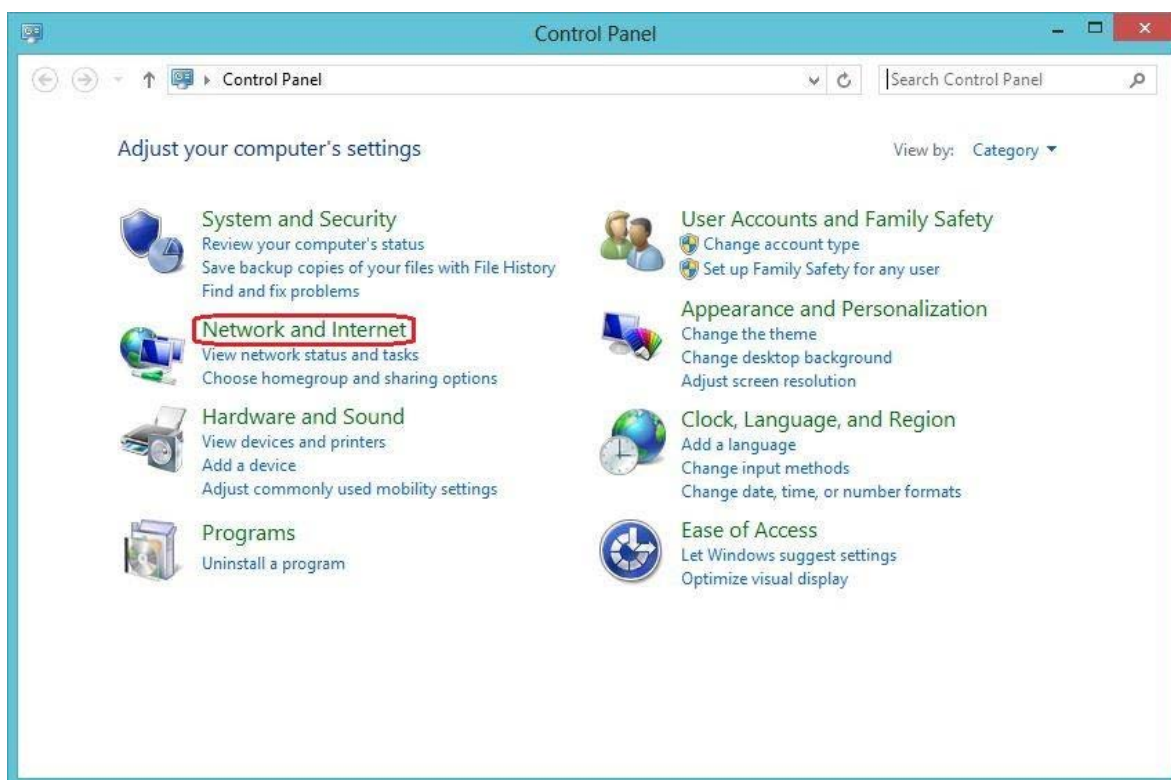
Control Panel

Control Panel

Search Control Panel

Adjust your computer's settings

View by: Category

System and Security
Review your computer's status
Save backup copies of your files with File History
Find and fix problems

Network and Internet
View network status and tasks
Choose homegroup and sharing options

Hardware and Sound
View devices and printers
Add a device
Adjust commonly used mobility settings

Programs
Uninstall a program

User Accounts and Family Safety
Change account type
Set up Family Safety for any user

Appearance and Personalization
Change the theme
Change desktop background
Adjust screen resolution

Clock, Language, and Region
Add a language
Change input methods
Change date, time, or number formats

Ease of Access
Let Windows suggest settings
Optimize visual display